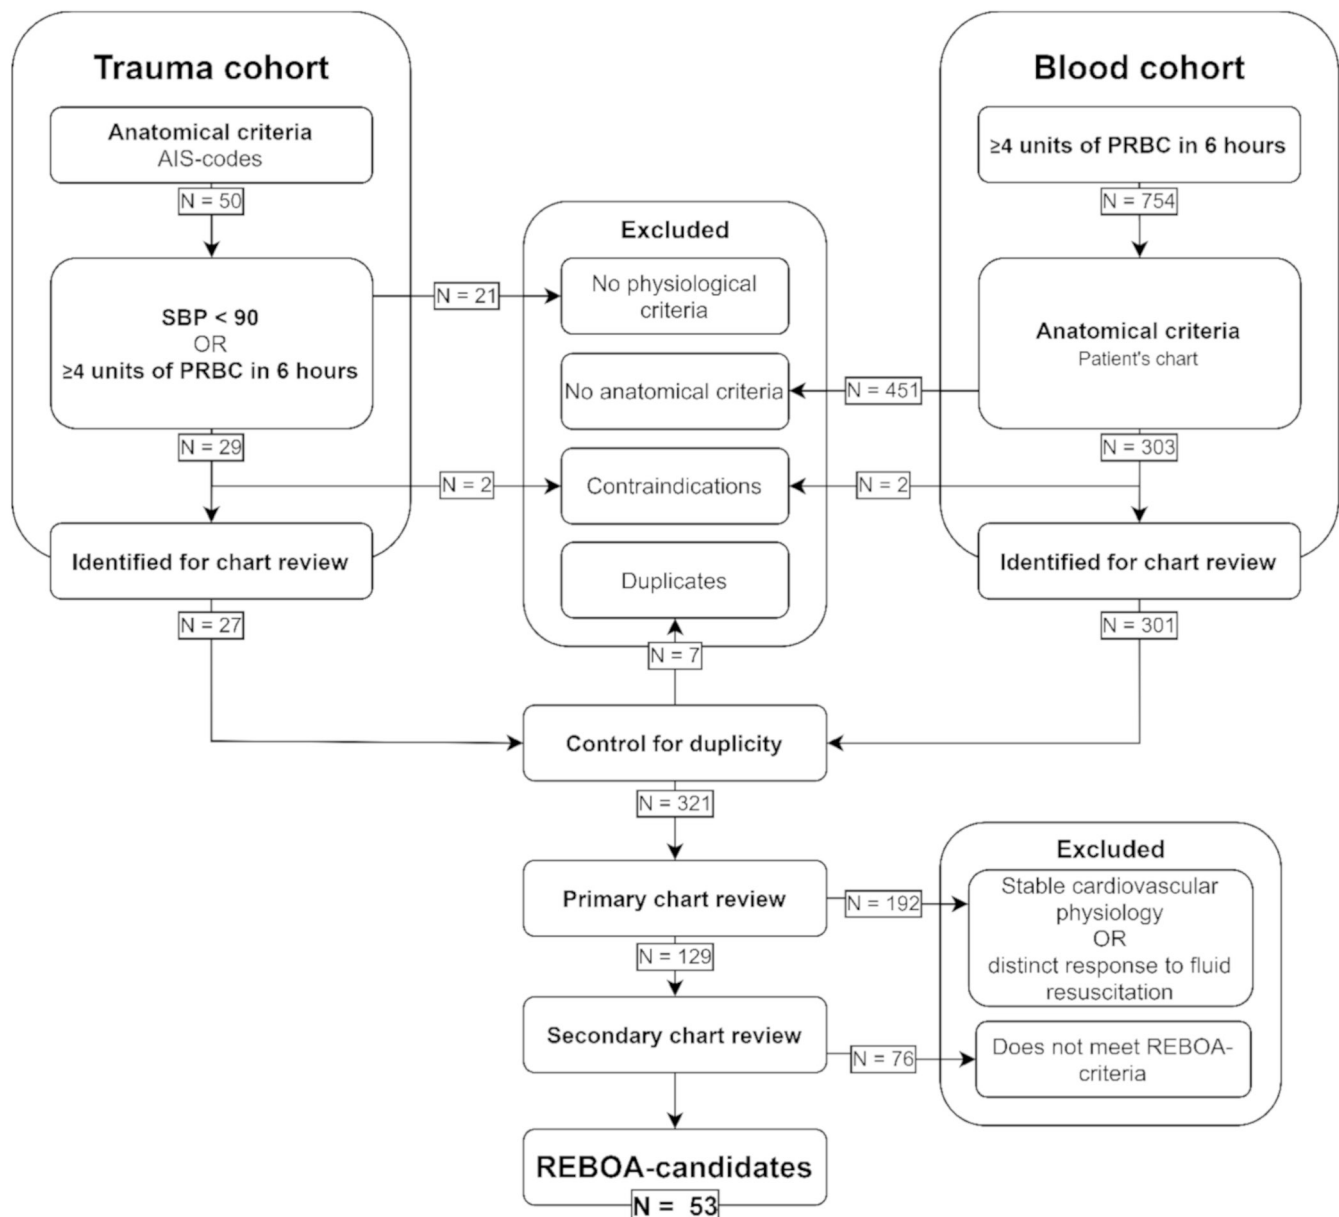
Trauma cohort

Anatomical criteria
AIS-codes

N = 50

SBP < 90
OR
≥4 units of PRBC in 6 hours

N = 29

Identified for chart review

N = 27

Excluded

No physiological criteria

No anatomical criteria

Contraindications

Duplicates

N = 21

N = 2

N = 7

Blood cohort

≥4 units of PRBC in 6 hours

N = 754

Anatomical criteria
Patient's chart

N = 451

N = 303

N = 2

Identified for chart review

N = 301

Control for duplicity

N = 321

Primary chart review

N = 192

N = 129

Secondary chart review

N = 76

Excluded

Stable cardiovascular physiology
OR
distinct response to fluid resuscitation

Does not meet REBOA-criteria

REBOA-candidates
N = 53